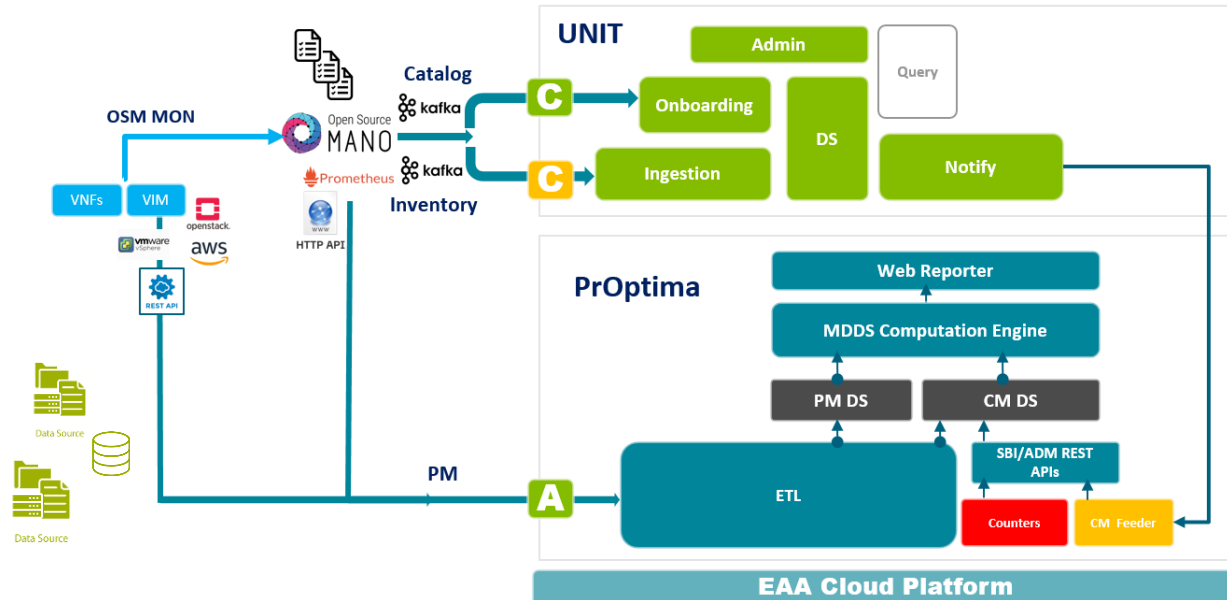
UNIT

Admin

Query

Catalog

kafka

C

Onboarding

DS

OSM MON

Open Source MANO

kafka

C

Ingestion

Notify

Prometheus

Inventory

VNFs

VIM

openstack.

vmware vSphere

aws

HTTP API

REST API

PrOptima

Web Reporter

MDDS Computation Engine

PM DS

CM DS

Data Source

SBI/ADM REST APIs

PM

A

ETL

Data Source

Counters

CM Feeder

EAA Cloud Platform